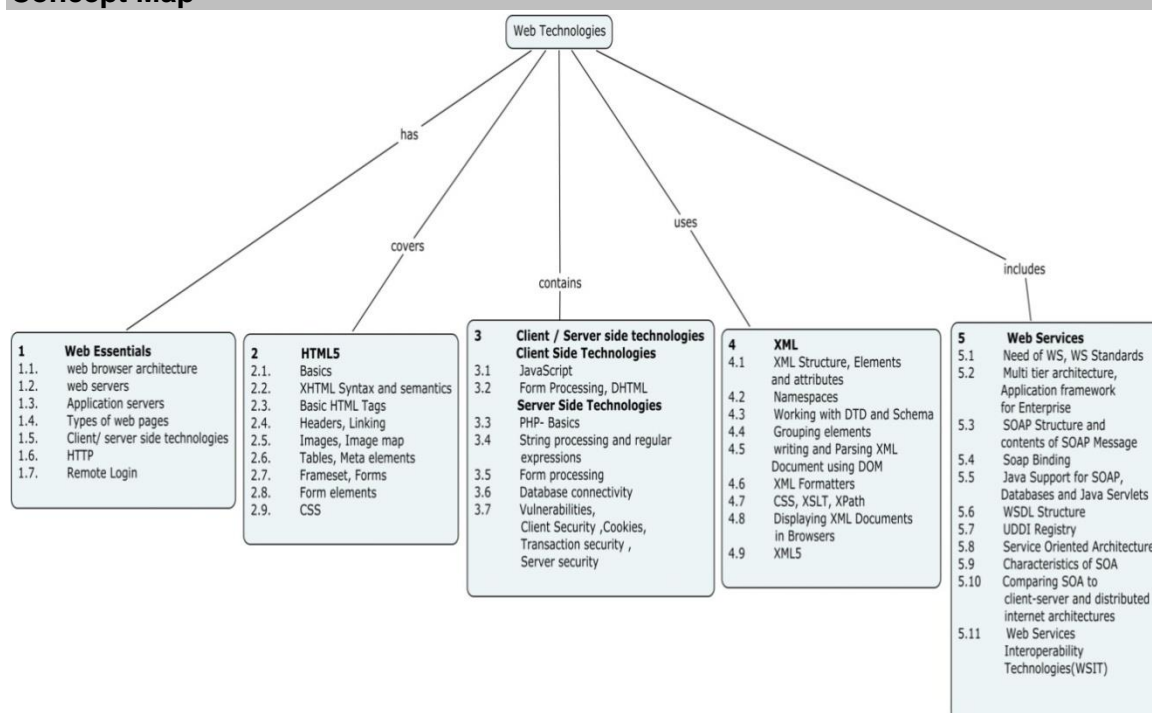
Concept Map

Web Technologies

has

covers

contains

uses

includes

1 Web Essentials
1.1. web browser architecture
1.2. web servers
1.3. Application servers
1.4. Types of web pages
1.5. Client/ server side technologies
1.6. HTTP
1.7. Remote Login

2 HTML5
2.1. Basics
2.2. XHTML Syntax and semantics
2.3. Basic HTML Tags
2.4. Headers, Linking
2.5. Images, Image map
2.6. Tables, Meta elements
2.7. Frameset, Forms
2.8. Form elements
2.9. CSS

3 Client / Server side technologies
Client Side Technologies
3.1 JavaScript
3.2 Form Processing, DHTML
Server Side Technologies
3.3 PHP- Basics
3.4 String processing and regular expressions
3.5 Form processing
3.6 Database connectivity
3.7 Vulnerabilities, Client Security ,Cookies, Transaction security , Server security

4 XML
4.1 XML Structure, Elements and attributes
4.2 Namespaces
4.3 Working with DTD and Schema
4.4 Grouping elements
4.5 writing and Parsing XML Document using DOM
4.6 XML Formatters
4.7 CSS, XSLT, XPath
4.8 Displaying XML Documents in Browsers
4.9 XML5

5 Web Services
5.1 Need of WS, WS Standards
5.2 Multi tier architecture, Application framework for Enterprise
5.3 SOAP Structure and contents of SOAP Message
5.4 Soap Binding
5.5 Java Support for SOAP, Databases and Java Servlets
5.6 WSDL Structure
5.7 UDDI Registry
5.8 Service Oriented Architecture
5.9 Characteristics of SOA
5.10 Comparing SOA to client-server and distributed internet architectures
5.11 Web Services Interoperability Technologies(WSIT)